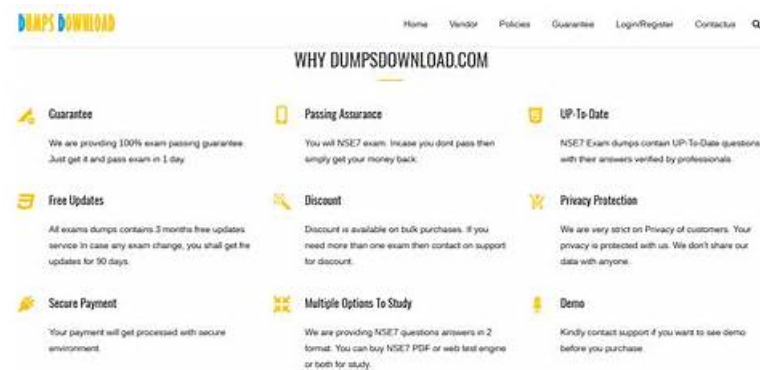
DUMPS DOWNLOAD

Home Vendor Policies Guarantee Login/Register Contactus

WHY DUMPSDOWNLOAD.COM

Guarantee

We are providing 100% exam passing guarantee. Just get it and pass exam in 1 day.

Passing Assurance

You will NSE7 exam. Incase you dont pass then simply get your money back.

UP-To-Date

NSE7 Exam dumps contain UP-To-Date questions with their answers verified by professionals.

Free Updates

All exams dumps contains 3 months free updates service in case any exam change, you shall get fre updates for 90 days.

Discount

Discount is available on bulk purchases. If you need more than one exam then contact on support for discount.

Privacy Protection

We are very strict on Privacy of customers. Your privacy is protected with us. We don't share our data with anyone.

Secure Payment

Your payment will get processed with secure environment.

Multiple Options To Study

We are providing NSE7 questions answers in 2 format. You can buy NSE7 PDF or web test engine or both for study.

Demo

Kindly contact support if you want to see demo before you purchase.